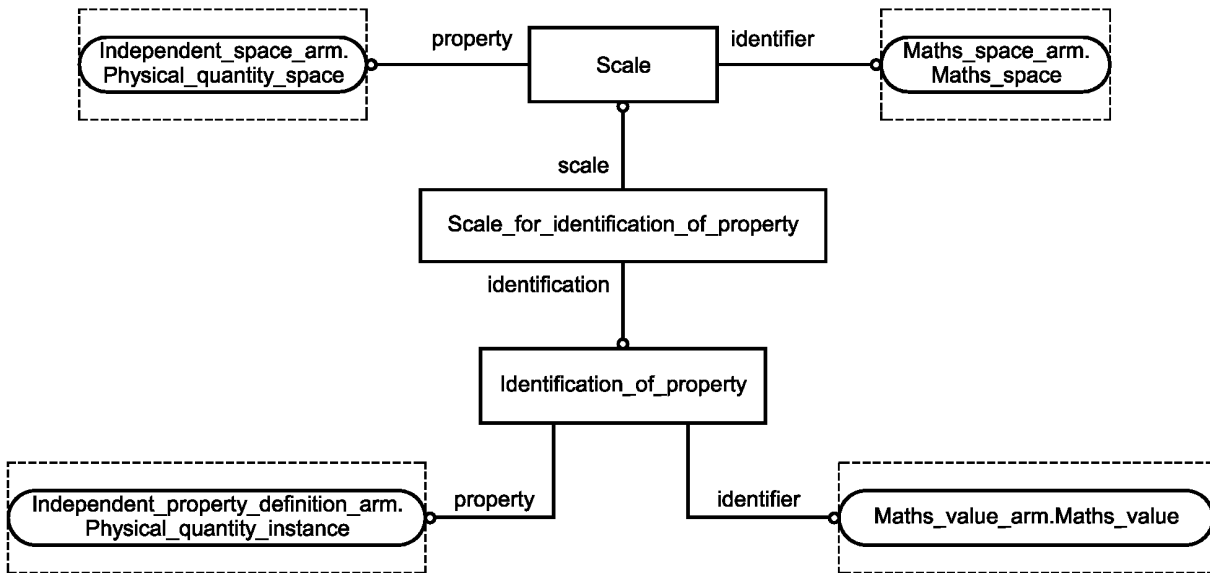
Independent_space_arm.
Physical_quantity_space

property

Scale

identifier

Maths_space_arm.
Maths_space

scale

Scale_for_identification_of_property

identification

Identification_of_property

Independent_property_definition_arm.
Physical_quantity_instance

property

identifier

Maths_value_arm.Maths_value